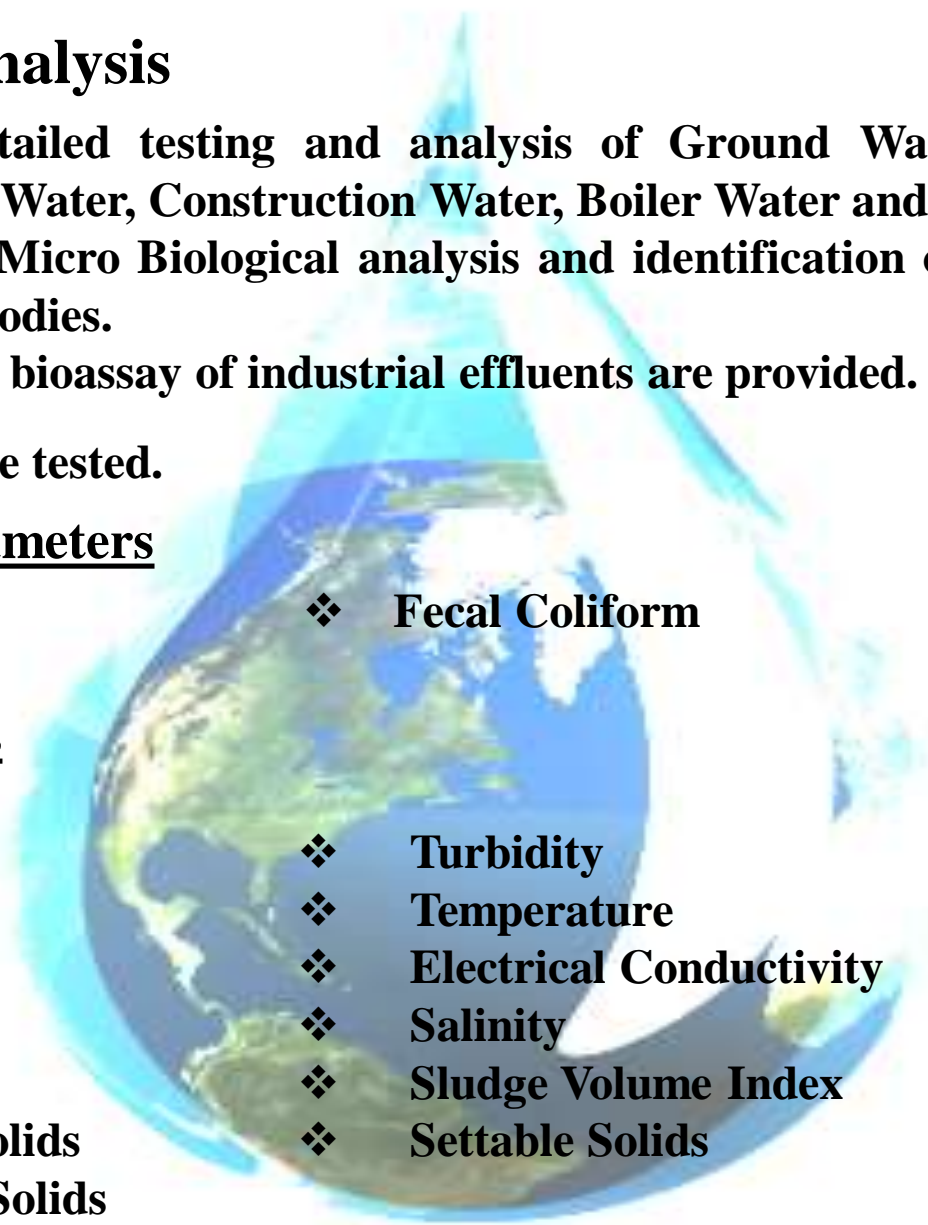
nalysis

tailed testing and analysis of Ground Wa
Water, Construction Water, Boiler Water and
Micro Biological analysis and identification
odies.
bioassay of industrial effluents are provided.

e tested.

meters

❖ Fecal Coliform

❖ Turbidity
❖ Temperature
❖ Electrical Conductivity
❖ Salinity
❖ Sludge Volume Index
olids ❖ Settable Solids
Solids